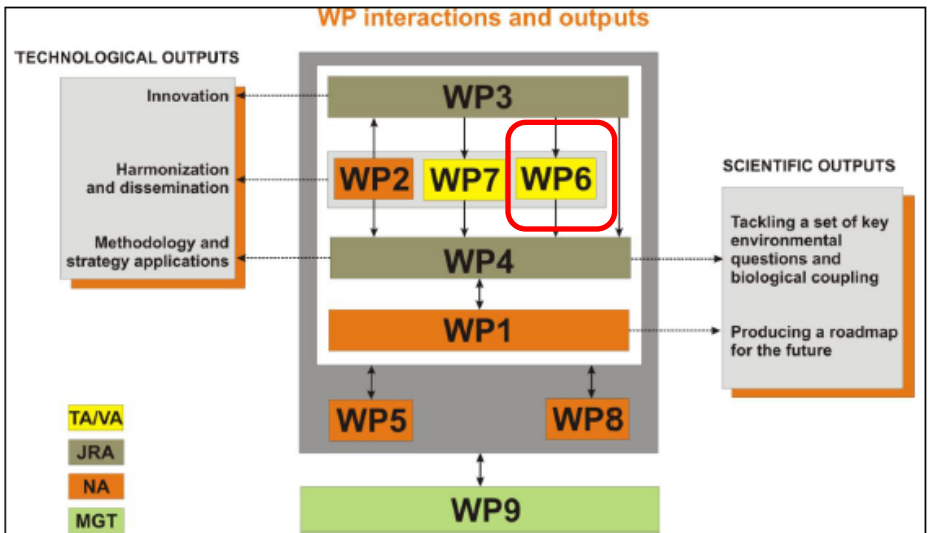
WP interactions and outputs

TECHNOLOGICAL OUTPUTS

Innovation

Harmonization and dissemination

Methodology and strategy applications

WP3

WP2

WP7

WP6

WP4

WP1

WP5

WP8

WP9

SCIENTIFIC OUTPUTS

Tackling a set of key environmental questions and biological coupling

Producing a roadmap for the future

TA/VA

JRA

NA

MGT